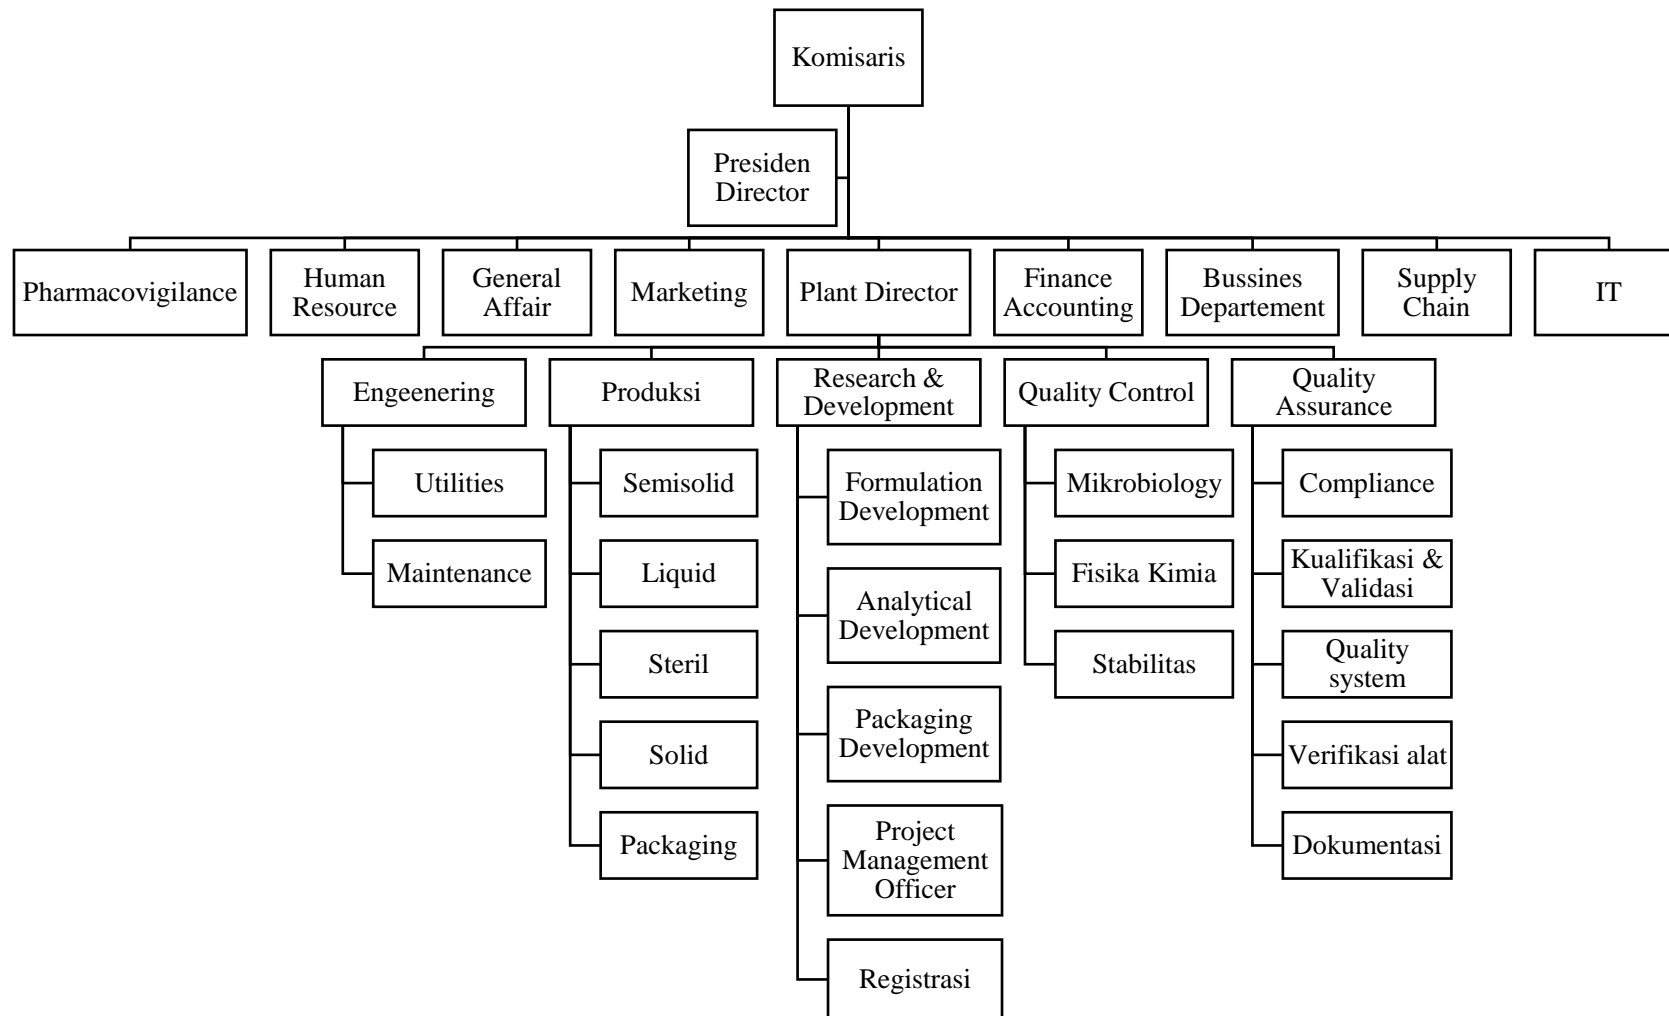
Komisaris

Presiden Director

Pharmacovigilance

Human Resource

General Affair

Marketing

Plant Director

Finance Accounting

Bussines Departement

Supply Chain

IT

Engeenering

Utilities

Maintenance

Produksi

Semisolid

Liquid

Steril

Solid

Packaging

Research & Development

Formulation Development

Analytical Development

Packaging Development

Project Management Officer

Registrasi

Quality Control

Mikrobiology

Fisika Kimia

Stabilitas

Quality Assurance

Compliance

Kualifikasi & Validasi

Quality system

Verifikasi alat

Dokumentasi